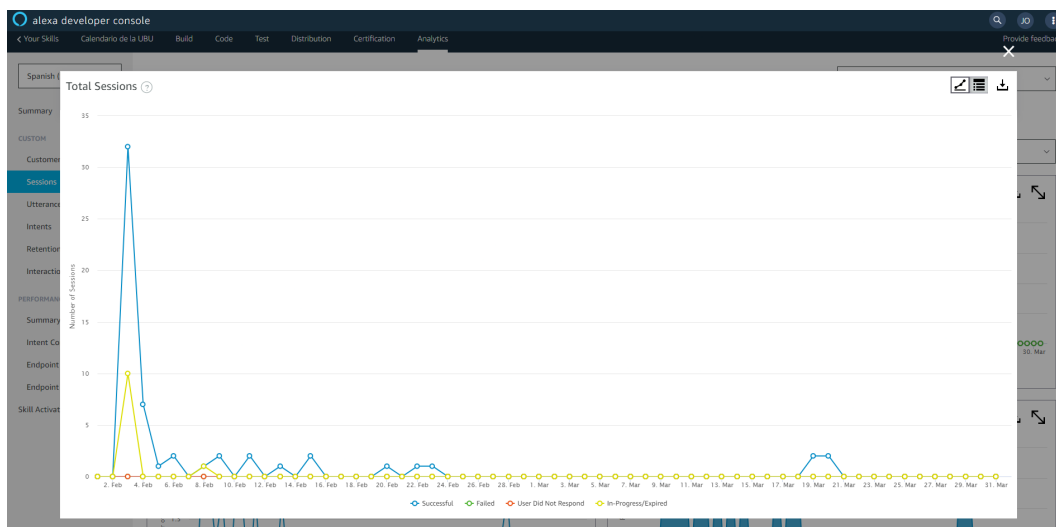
alexa developer console

JO

< Your Skills Calendario de la UBU Build Code Test Distribution Certification Analytics Provide feedba

Spanish (

Summary

CUSTOM

Customer

Sessions

Utterance

Intents

Retention

Interactio

PERFORMAN

Summary

Intent Co

Endpoint

Endpoint

Skill Activat

Total Sessions ?

35

30

25

20

15

10

5

0

Number of Sessions

2. Feb 4. Feb 6. Feb 8. Feb 10. Feb 12. Feb 14. Feb 16. Feb 18. Feb 20. Feb 22. Feb 24. Feb 26. Feb 28. Feb 1. Mar 3. Mar 5. Mar 7. Mar 9. Mar 11. Mar 13. Mar 15. Mar 17. Mar 19. Mar 21. Mar 23. Mar 25. Mar 27. Mar 29. Mar 31. Mar

Successful Failed User Did Not Respond In-Progress/Expired

30. Mar